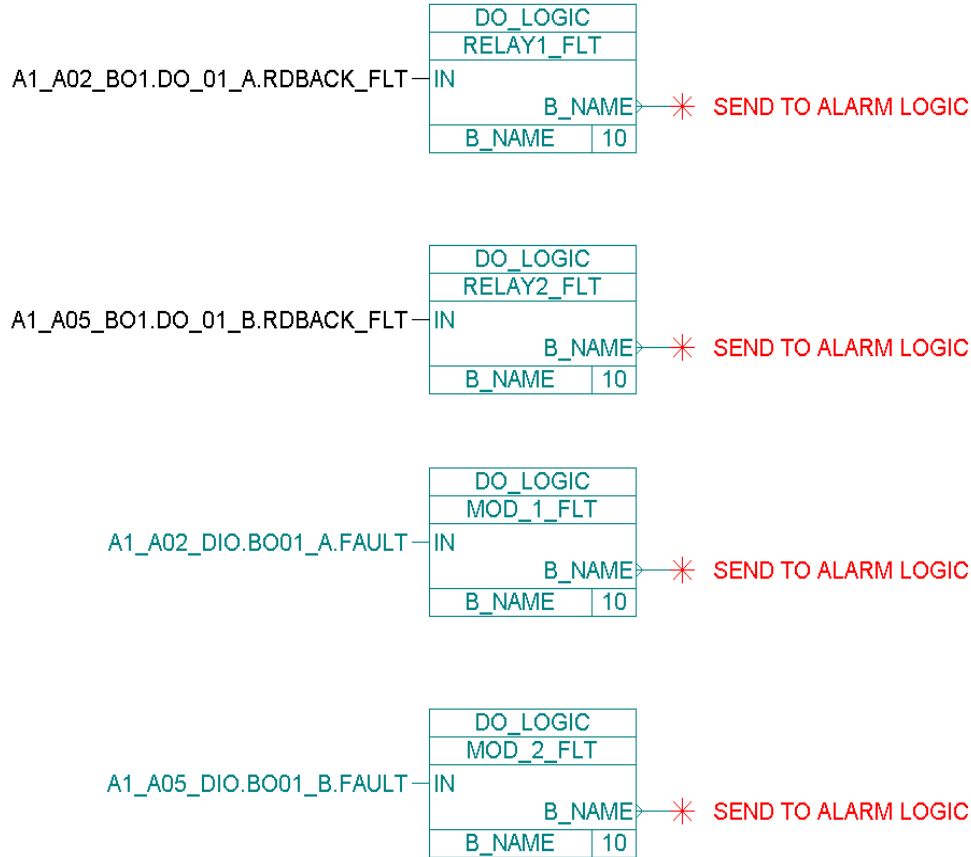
DO_LOGIC
RELAY1_FLT
A1_A02_BO1.DO_01_A.RDBACK_FLT IN
B_NAME
SEND TO ALARM LOGIC
B_NAME 10

DO_LOGIC
RELAY2_FLT
A1_A05_BO1.DO_01_B.RDBACK_FLT IN
B_NAME
SEND TO ALARM LOGIC
B_NAME 10

DO_LOGIC
MOD_1_FLT
A1_A02_DIO.BO01_A.FAULT IN
B_NAME
SEND TO ALARM LOGIC
B_NAME 10

DO_LOGIC
MOD_2_FLT
A1_A05_DIO.BO01_B.FAULT IN
B_NAME
SEND TO ALARM LOGIC
B_NAME 10